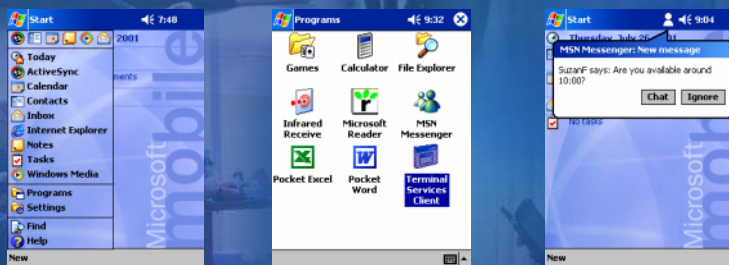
Start 7:48

2001

ments

Today
ActiveSync
Calendar
Contacts
Inbox
Internet Explorer
Notes
Tasks
Windows Media
Programs
Settings
Find
Help

Microsoft mobile

New

Programs 9:32

Games
Calculator
File Explorer
Infrared Receive
Microsoft Reader
MSN Messenger
Pocket Excel
Pocket Word
Terminal Services Client

Start 9:04

Thursday, July 26, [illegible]

MSN Messenger: New message

SuzanF says: Are you available around 10:00?

Chat
Ignore

No tasks

Microsoft mobile

New